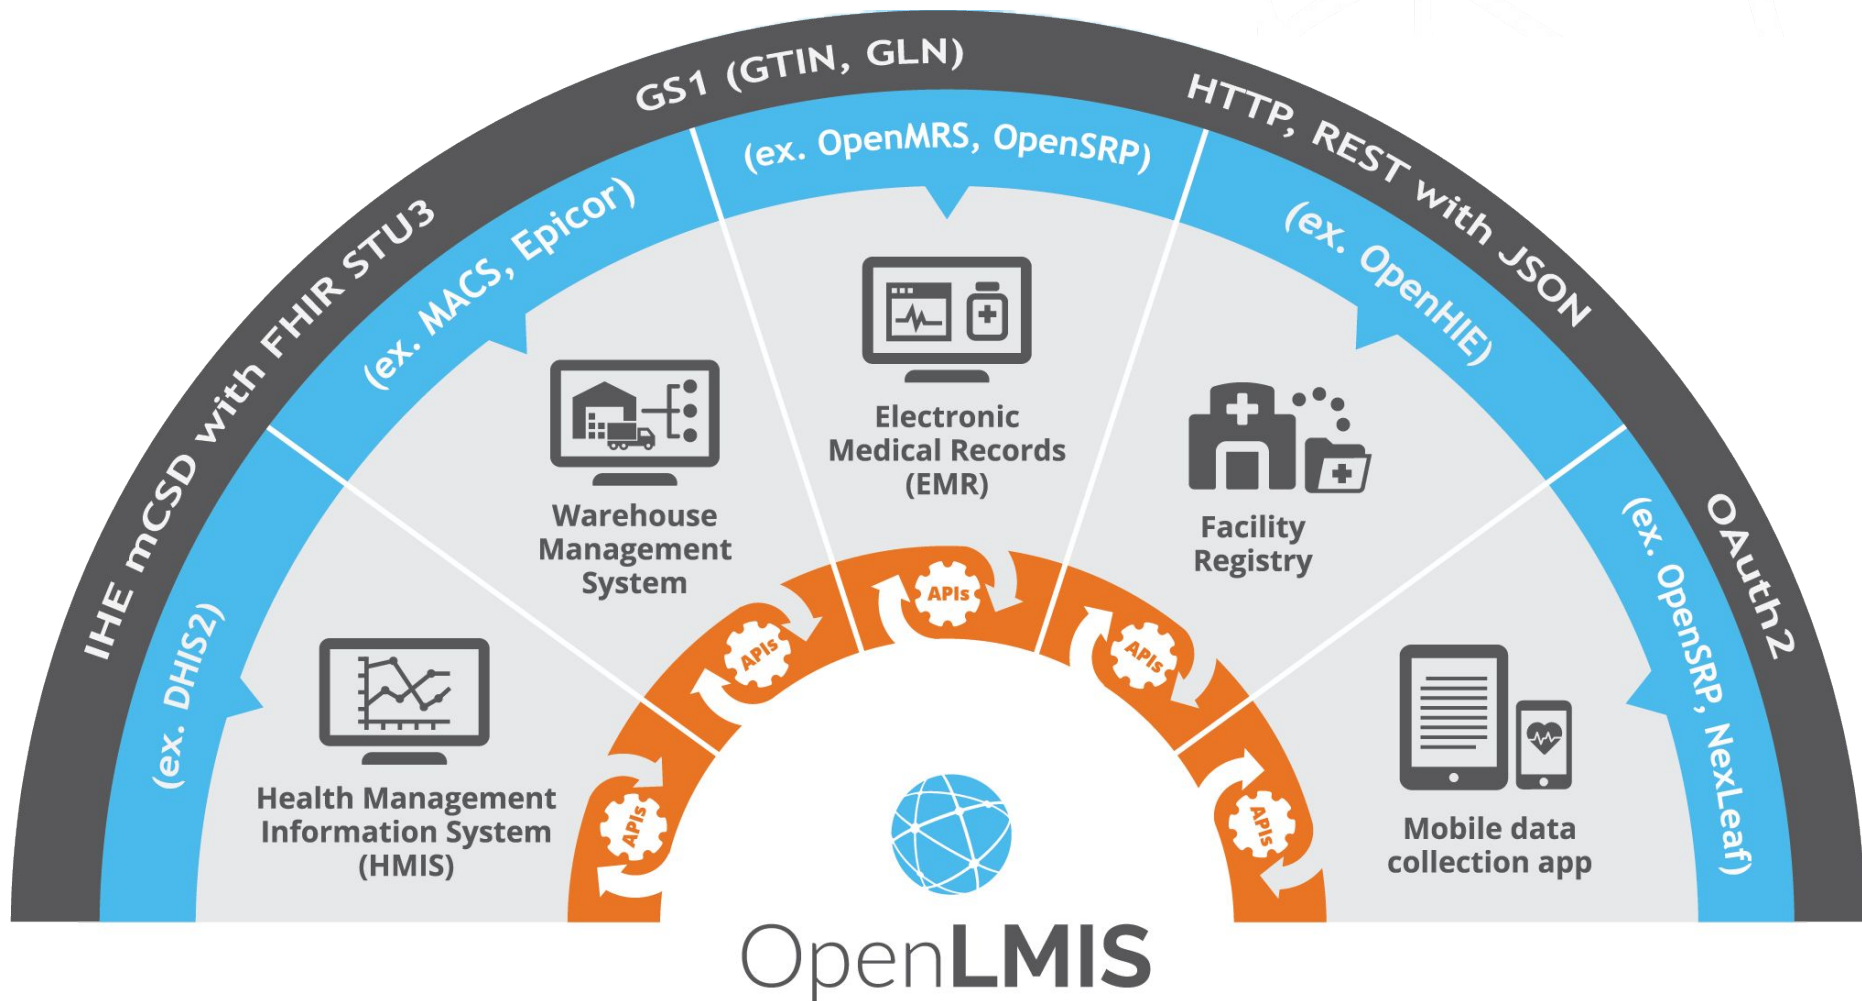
IHE mCSD with FHIR STU3

GS1 (GTIN, GLN)

HTTP, REST with JSON

OAuth2

(ex. DHIS2)

(ex. MACS, Epicor)

(ex. OpenMRS, OpenSRP)

(ex. OpenHIE)

(ex. OpenSRP, NexLeaf)

Health Management Information System (HMIS)

Warehouse Management System

Electronic Medical Records (EMR)

Facility Registry

Mobile data collection app

APIs

APIs

APIs

APIs

APIs

OpenLMIS